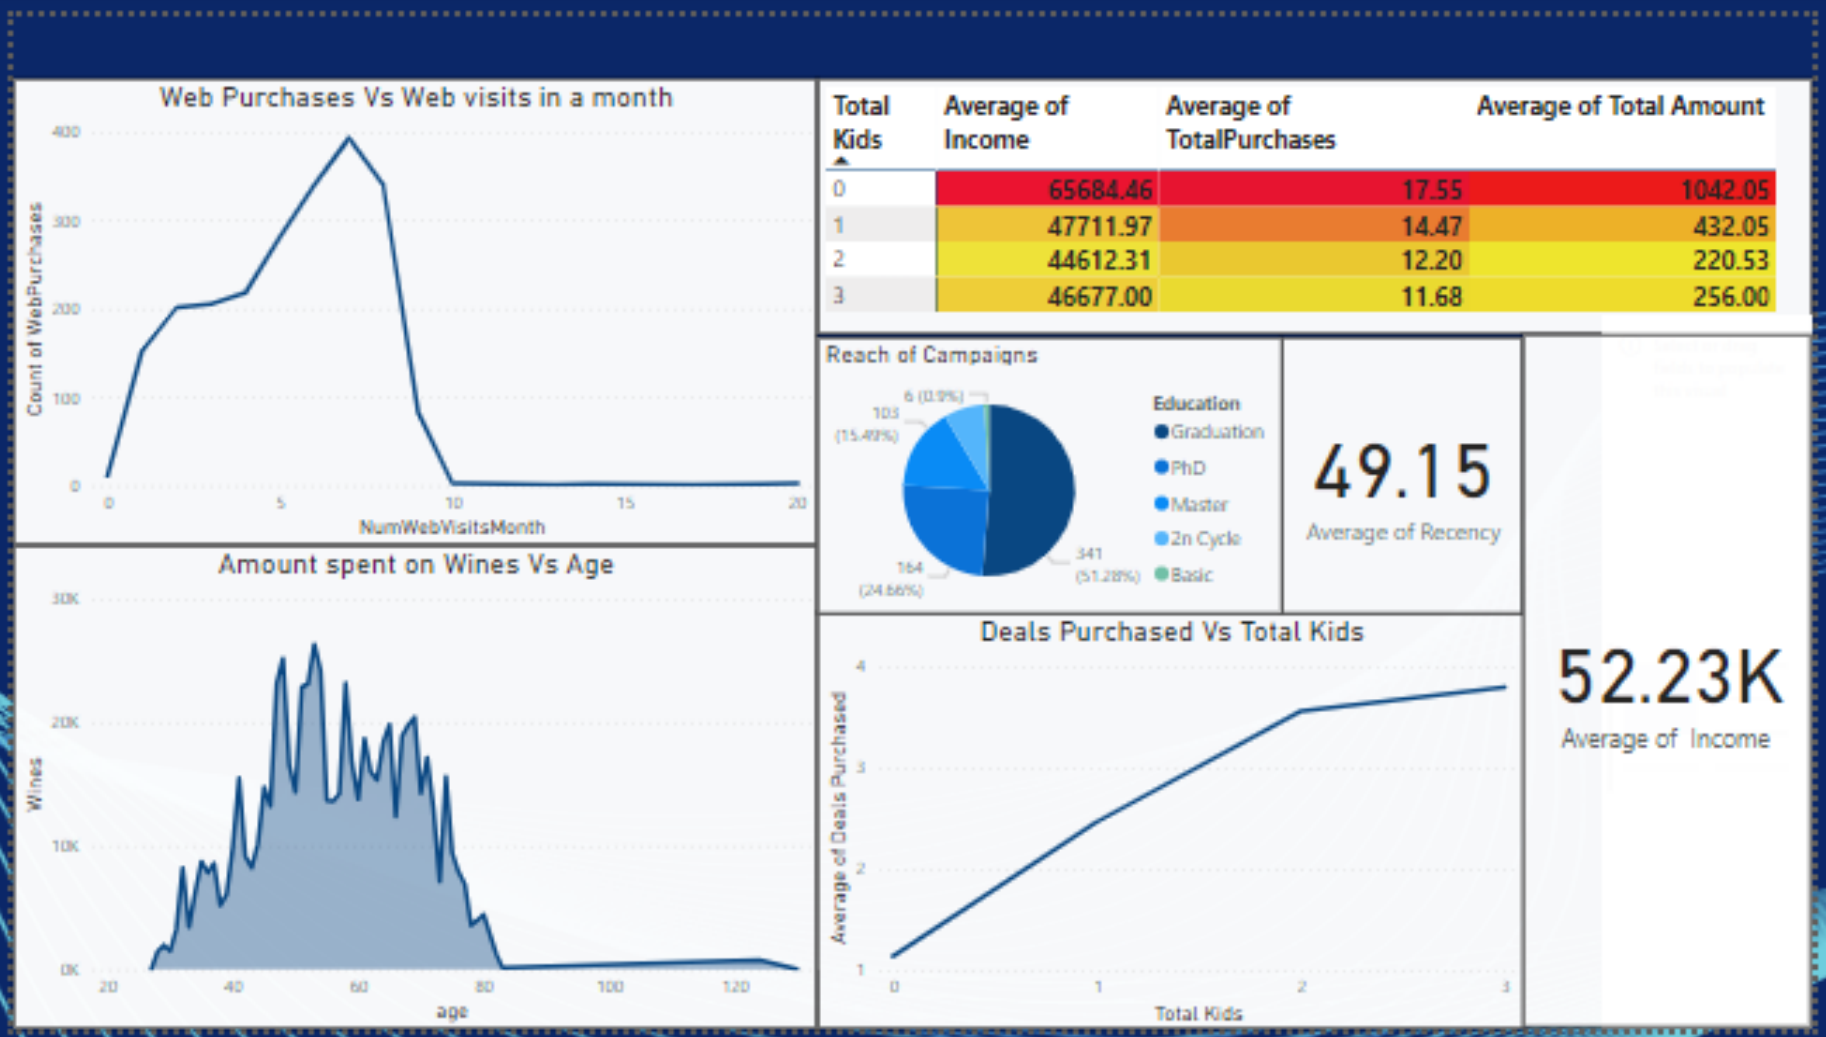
Web Purchases Vs Web visits in a month

Count of WebPurchases

400
300
200
100
0

0
5
10
15
20

NumWebVisitsMonth

| Total Kids | Average of Income | Average of TotalPurchases | Average of Total Amount |
|---|---|---|---|
| 0 | 65684.46 | 17.55 | 1042.05 |
| 1 | 47711.97 | 14.47 | 432.05 |
| 2 | 44612.31 | 12.20 | 220.53 |
| 3 | 46677.00 | 11.68 | 256.00 |

Reach of Campaigns

6 (0.9%)
103 (15.49%)
164 (24.66%)
341 (51.28%)

Education
Graduation
PhD
Master
2n Cycle
Basic

49.15
Average of Recency

Amount spent on Wines Vs Age

Wines

30K
20K
10K
0K

20
40
60
80
100
120

age

Deals Purchased Vs Total Kids

Average of Deals Purchased

4
3
2
1

0
1
2
3

Total Kids

52.23K
Average of Income